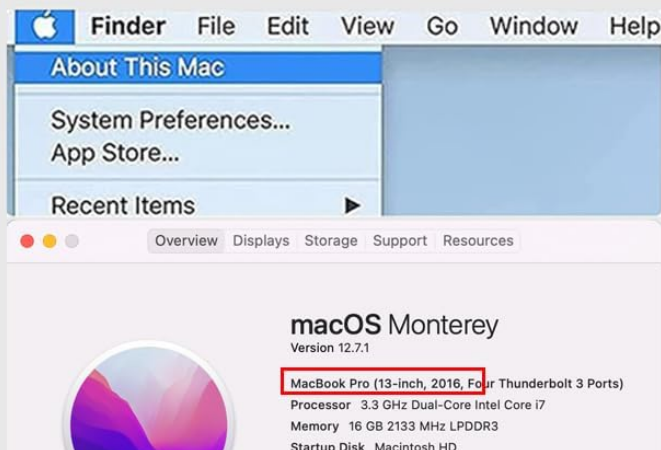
Finder File Edit View Go Window Help

About This Mac

System Preferences...
App Store...

Recent Items

Overview Displays Storage Support Resources

macOS Monterey
Version 12.7.1

MacBook Pro (13-inch, 2016, Four Thunderbolt 3 Ports)
Processor 3.3 GHz Dual-Core Intel Core i7
Memory 16 GB 2133 MHz LPDDR3
Startup Disk Macintosh HD